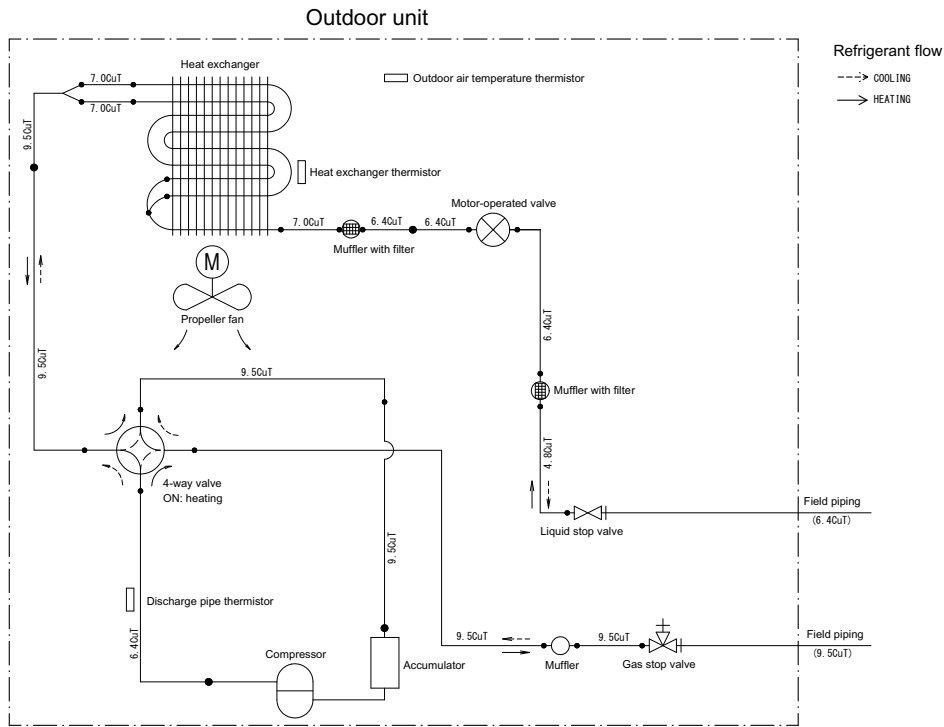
Outdoor unit

Refrigerant flow
COOLING
HEATING

Heat exchanger
Outdoor air temperature thermistor
7.0CuT
7.0CuT
9.5CuT
Heat exchanger thermistor
7.0CuT
6.4CuT
6.4CuT
Motor-operated valve
Muffler with filter
M
Propeller fan
6.4CuT
9.5CuT
9.5CuT
Muffler with filter
4.8CuT
4-way valve
ON: heating
Field piping
(6.4CuT)
Liquid stop valve
9.5CuT
Discharge pipe thermistor
6.4CuT
9.5CuT
9.5CuT
Field piping
(9.5CuT)
Compressor
Accumulator
Muffler
Gas stop valve